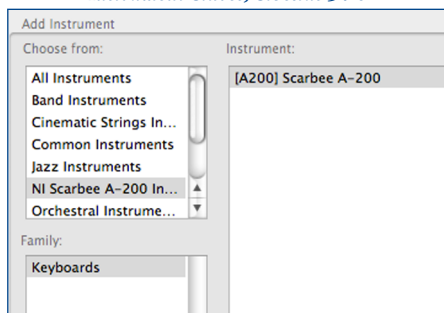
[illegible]

Add Instrument

Choose from:

All Instruments
Band Instruments
Cinematic Strings In...
Common Instruments
Jazz Instruments
NI Scarbee A-200 In...
Orchestral Instrume...

Instrument:

[A200] Scarbee A-200

Family:

Keyboards